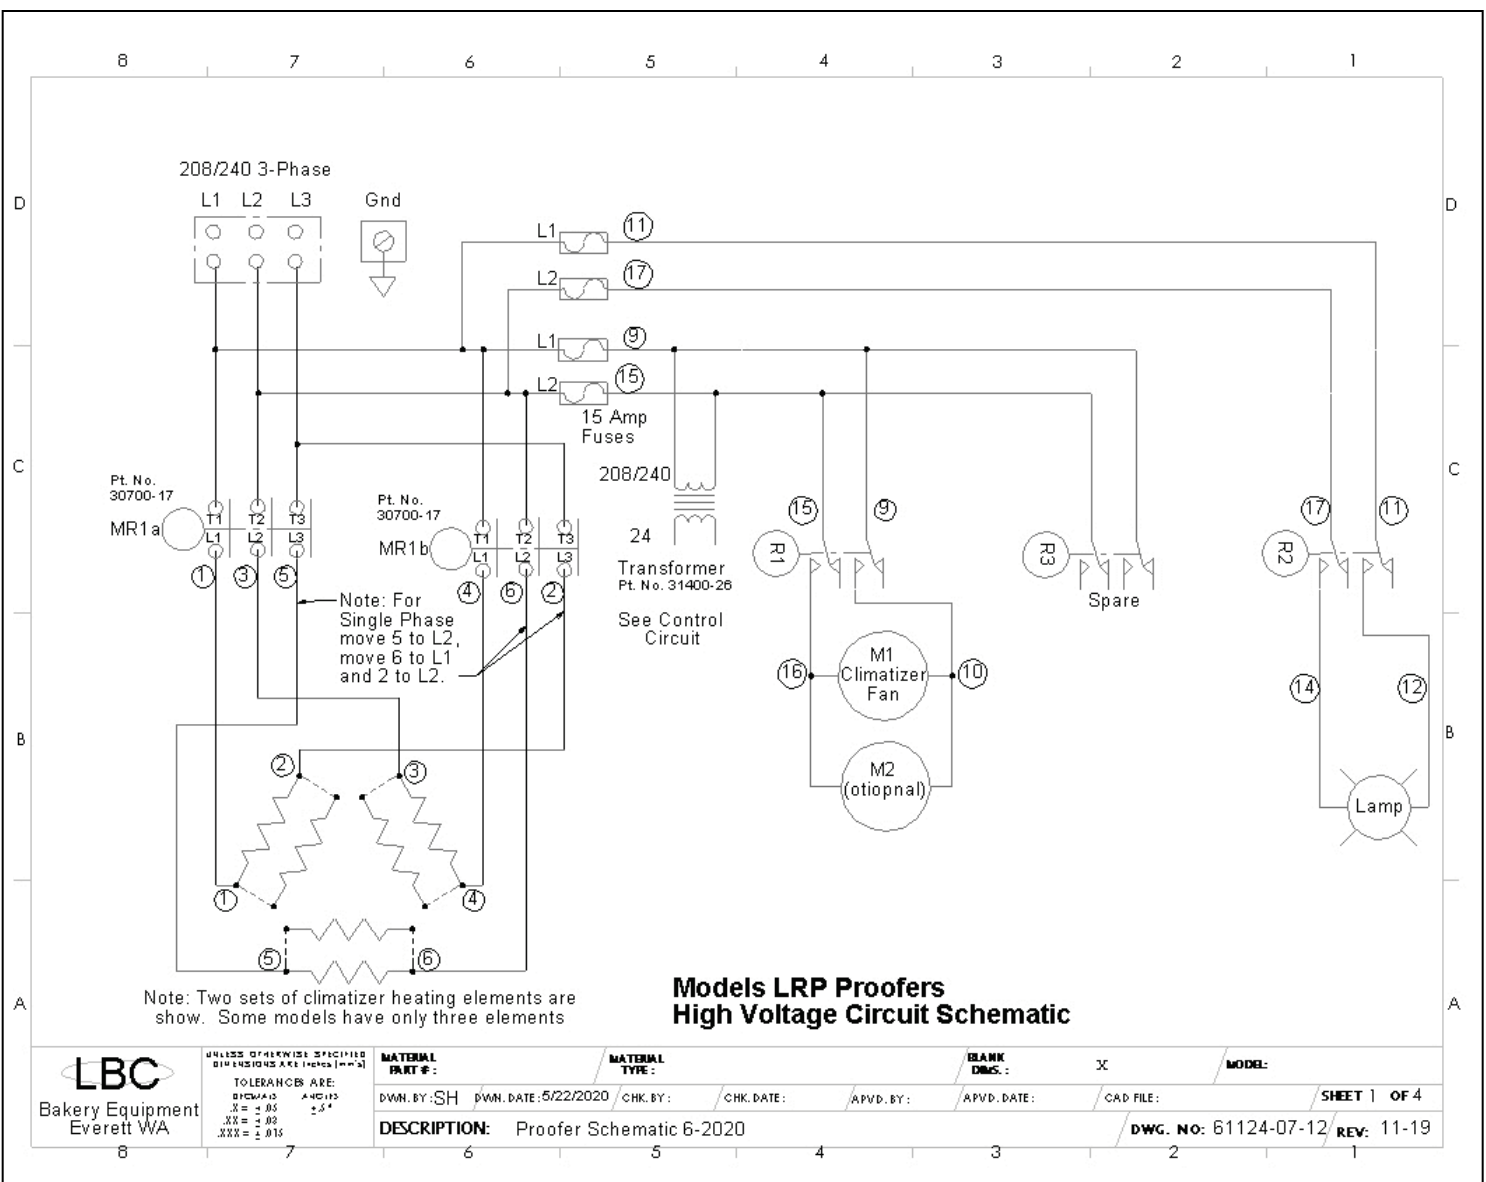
8 7 6 5 4 3 2 1

D

208/240 3-Phase
L1 L2 L3
Gnd

L1 11
L2 17
L1 9
L2 15
15 Amp Fuses

C

Pt. No. 30700-17
MR1a
T1 T2 T3
L1 L2 L3
1 3 5

Pt. No. 30700-17
MR1b
T1 T2 T3
L1 L2 L3
4 6 2

208/240
24
Transformer
Pt. No. 31400-26
See Control Circuit

15 9
R1
R3
Spare
17 11
R2

Note: For Single Phase move 5 to L2, move 6 to L1 and 2 to L2.

16
M1 Climatizer Fan
10

14 12

B

M2 (otiopnal)

Lamp

2 3
1 4
5 6

Note: Two sets of climatizer heating elements are show. Some models have only three elements

Models LRP Proofers
High Voltage Circuit Schematic

A

LBC
Bakery Equipment
Everett WA

UNLESS OTHERWISE SPECIFIED DIMENSIONS ARE inches [mm's]
TOLERANCES ARE:
DECIMALS ANGLES
.X = ± .05 ± .5°
.XX = ± .03
.XXX = ± .015

MATERIAL PART #:
MATERIAL TYPE:
BLANK DIMS.: X
MODEL:
DWN. BY: SH
DWN. DATE: 5/22/2020
CHK. BY:
CHK. DATE:
APVD. BY:
APVD. DATE:
CAD FILE:
SHEET 1 OF 4
DESCRIPTION: Proofer Schematic 6-2020
DWG. NO: 61124-07-12
REV: 11-19

8 7 6 5 4 3 2 1